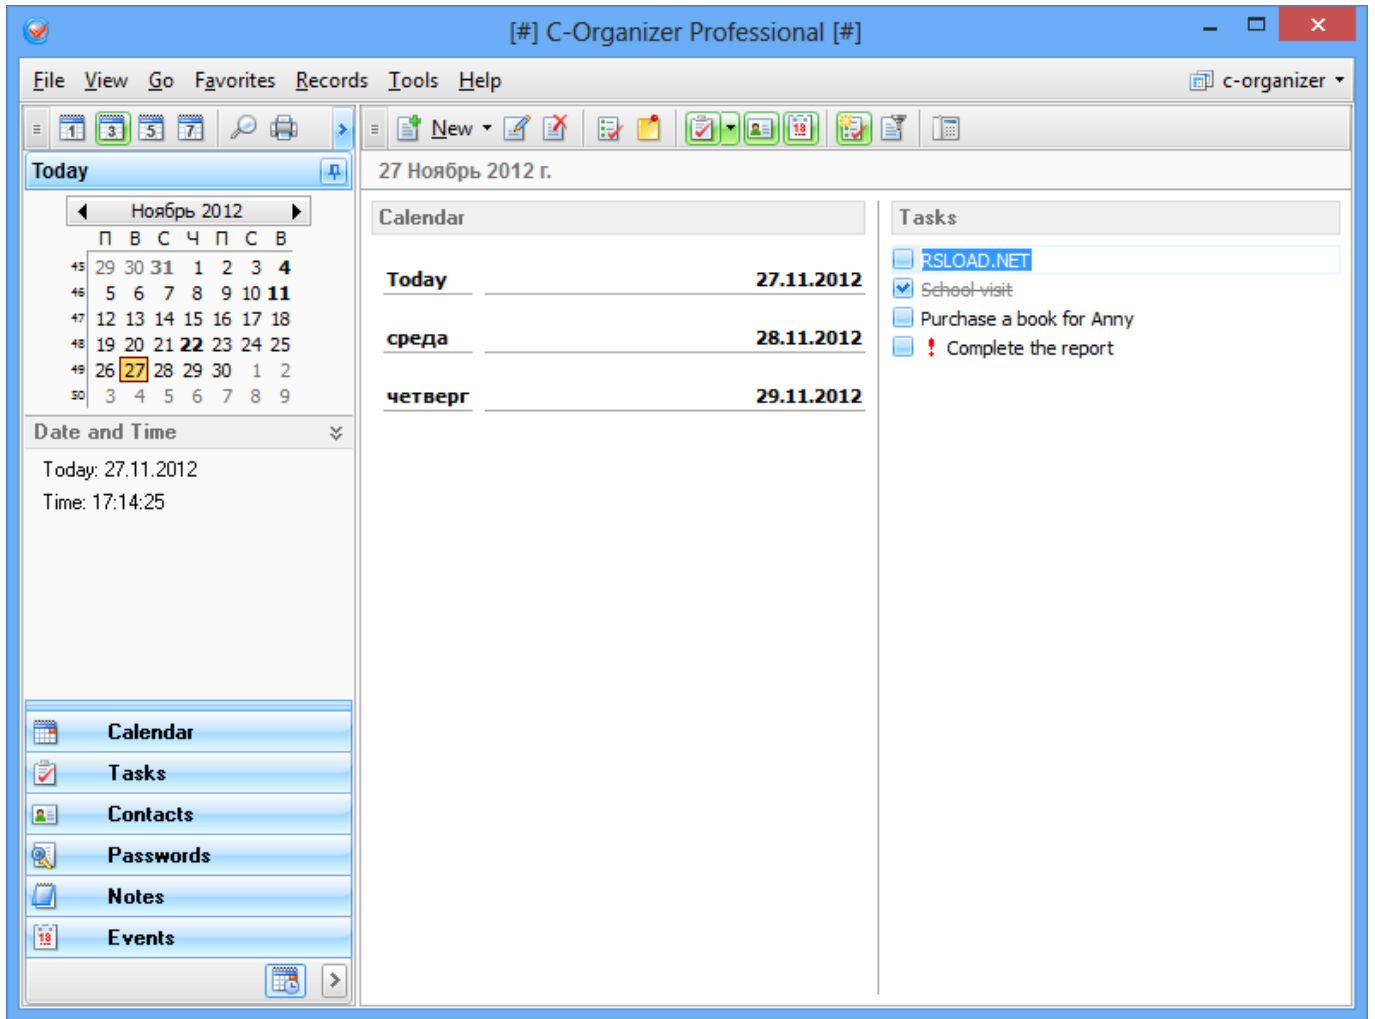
[#] C-Organizer Professional [#]

File View Go Favorites Records Tools Help

c-organizer

1 3 5 7

New

Today

27 Ноябрь 2012 г.

Ноябрь 2012

| | П | В | С | Ч | П | С | В |
|---|---|---|---|---|---|---|---|
| 45 | 29 | 30 | 31 | 1 | 2 | 3 | 4 |
| 46 | 5 | 6 | 7 | 8 | 9 | 10 | 11 |
| 47 | 12 | 13 | 14 | 15 | 16 | 17 | 18 |
| 48 | 19 | 20 | 21 | 22 | 23 | 24 | 25 |
| 49 | 26 | 27 | 28 | 29 | 30 | 1 | 2 |
| 50 | 3 | 4 | 5 | 6 | 7 | 8 | 9 |

Date and Time

Today: 27.11.2012

Time: 17:14:25

Calendar

Today 27.11.2012

среда 28.11.2012

четверг 29.11.2012

Tasks

RSLOAD.NET

School visit

Purchase a book for Anny

! Complete the report

Calendar

Tasks

Contacts

Passwords

Notes

Events